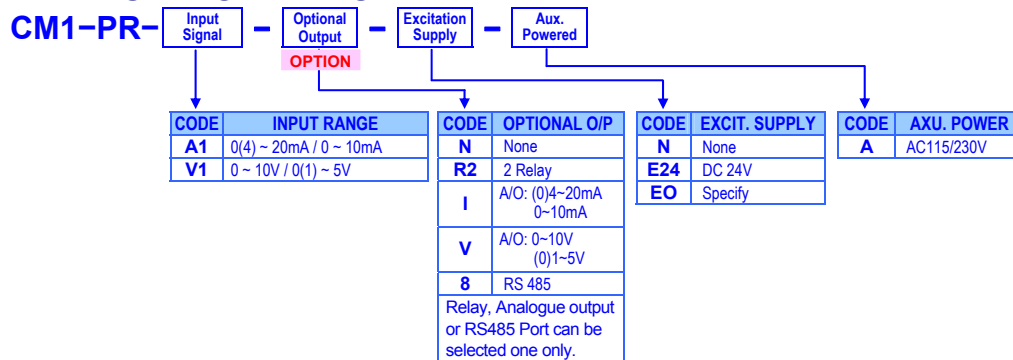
CM1−PR− Input Signal − Optional Output − Excitation Supply − Aux. Powered

OPTION

| CODE | INPUT RANGE |
|---|---|
| A1 | 0(4) ~ 20mA / 0 ~ 10mA |
| V1 | 0 ~ 10V / 0(1) ~ 5V |

| CODE | OPTIONAL O/P |
|---|---|
| N | None |
| R2 | 2 Relay |
| I | A/O: (0)4~20mA 0~10mA |
| V | A/O: 0~10V (0)1~5V |
| 8 | RS 485 |
| Relay, Analogue output or RS485 Port can be selected one only. | |

| CODE | EXCIT. SUPPLY |
|---|---|
| N | None |
| E24 | DC 24V |
| EO | Specify |

| CODE | AXU. POWER |
|---|---|
| A | AC115/230V |